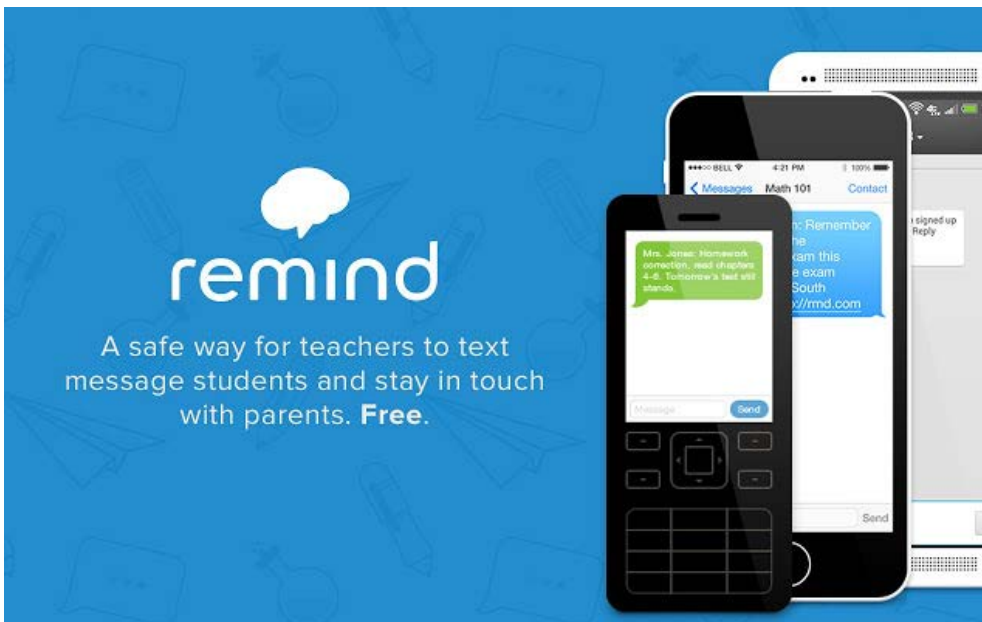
remind

A safe way for teachers to text message students and stay in touch with parents. **Free**.

●●●○○ BELL 4:21 PM 100%

Messages Math 101 Contact

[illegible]: Remember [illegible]e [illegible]xam this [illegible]e exam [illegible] South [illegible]://rmd.com

Send

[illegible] signed up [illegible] Reply

Mrs. Jones: Homework correction, read chapters 4-6. Tomorrow's test still stands.

Message

Send